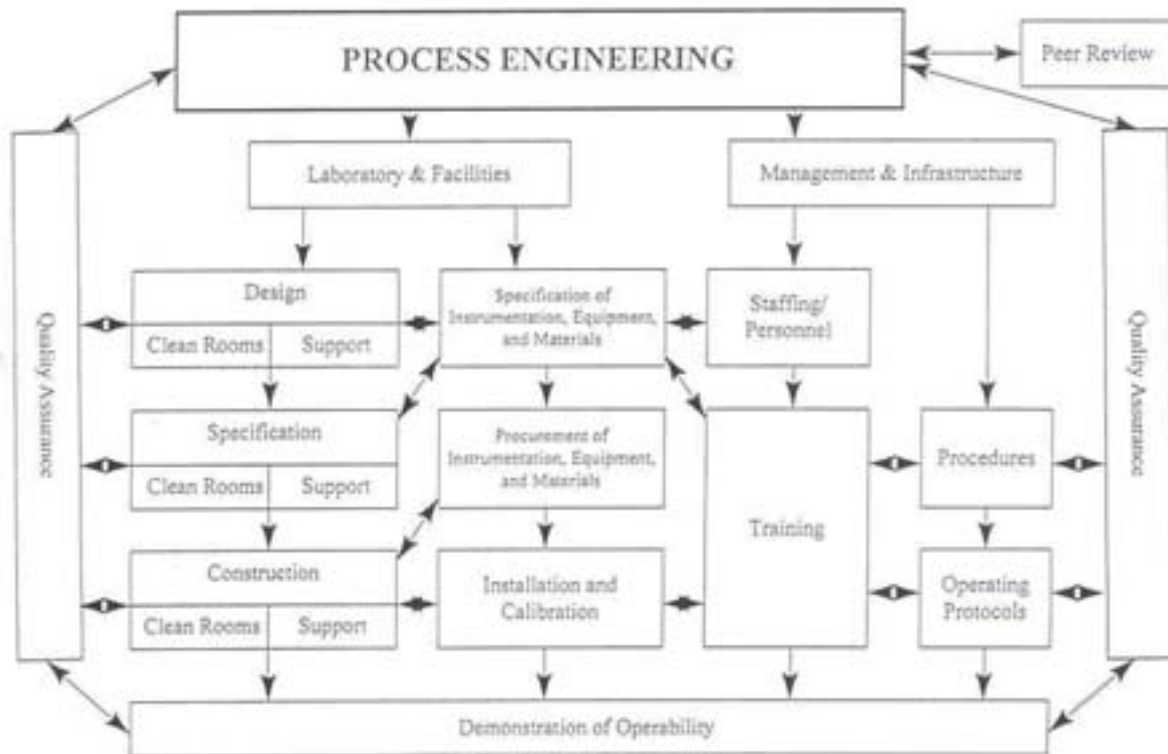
PROCESS ENGINEERING

Peer Review

Quality Assurance

Laboratory & Facilities

Management & Infrastructure

Quality Assurance

Design

Clean Rooms

Support

Specification of Instrumentation, Equipment, and Materials

Staffing/ Personnel

Specification

Clean Rooms

Support

Procurement of Instrumentation, Equipment, and Materials

Training

Procedures

Construction

Clean Rooms

Support

Installation and Calibration

Operating Protocols

Demonstration of Operability